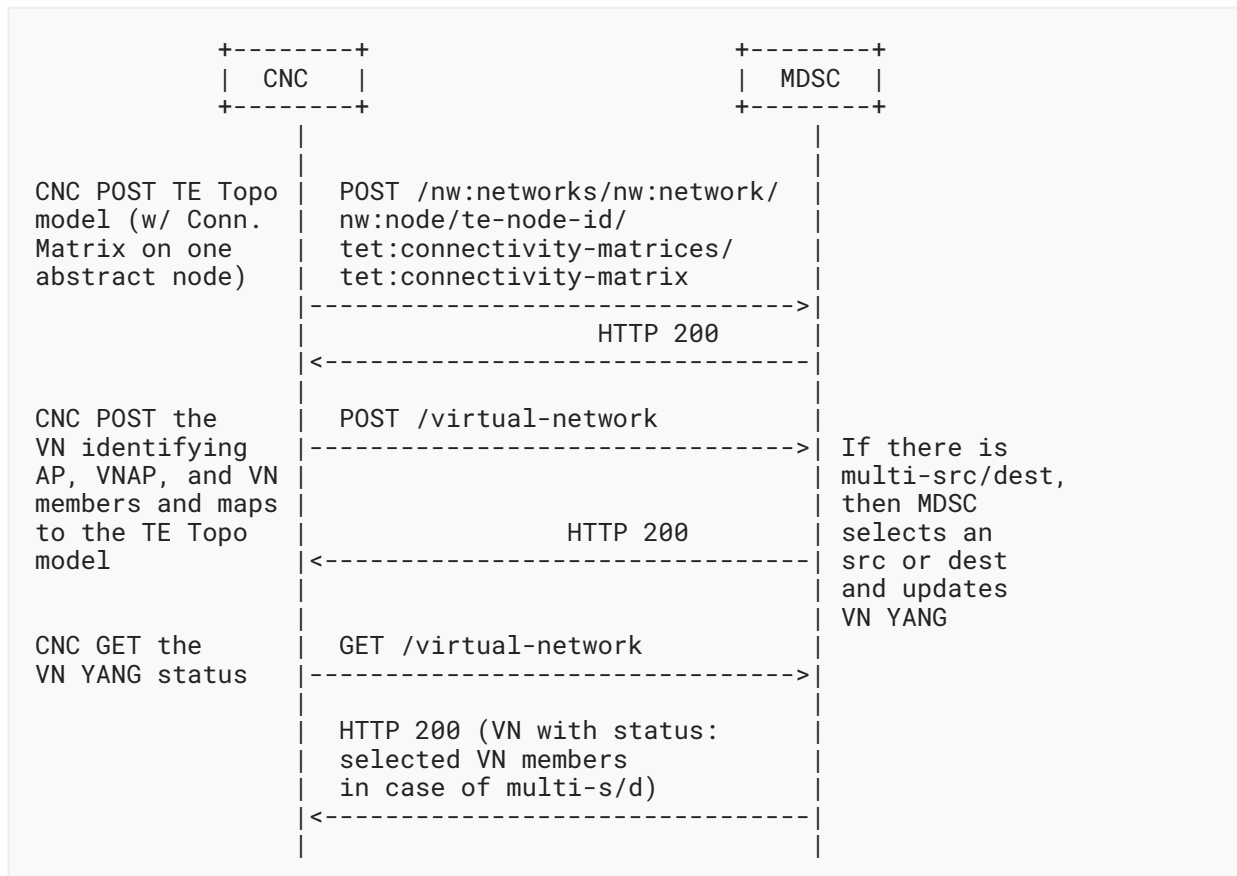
CNC

MDSC

CNC POST TE Topo model (w/ Conn. Matrix on one abstract node)

POST /nw:networks/nw:network/nw:node/te-node-id/tet:connectivity-matrices/tet:connectivity-matrix

HTTP 200

CNC POST the VN identifying AP, VNAP, and VN members and maps to the TE Topo model

POST /virtual-network

HTTP 200

If there is multi-src/dest, then MDSC selects an src or dest and updates VN YANG

CNC GET the VN YANG status

GET /virtual-network

HTTP 200 (VN with status: selected VN members in case of multi-s/d)